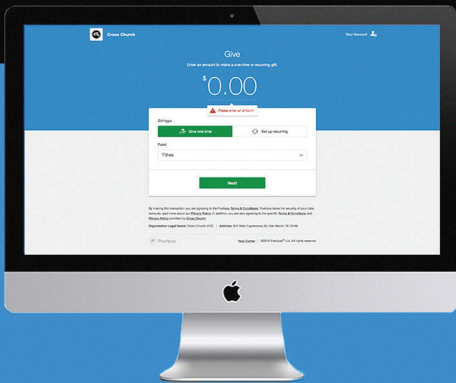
Cross Church

Your Account

Give

Enter an amount to make a one-time or recurring gift.

$0.00

Please enter an amount.

Gift type

Give one time

Set up recurring

Fund

Tithes

Next

By making this transaction you are agreeing to the Pushpay Terms & Conditions. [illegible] Privacy Policy. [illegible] Terms & Conditions and Privacy Policy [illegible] Cross Church.

Organization Legal Name: Cross Church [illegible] Address: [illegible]

Pushpay

Help Center ©2018 Pushpay Ltd. All rights reserved.